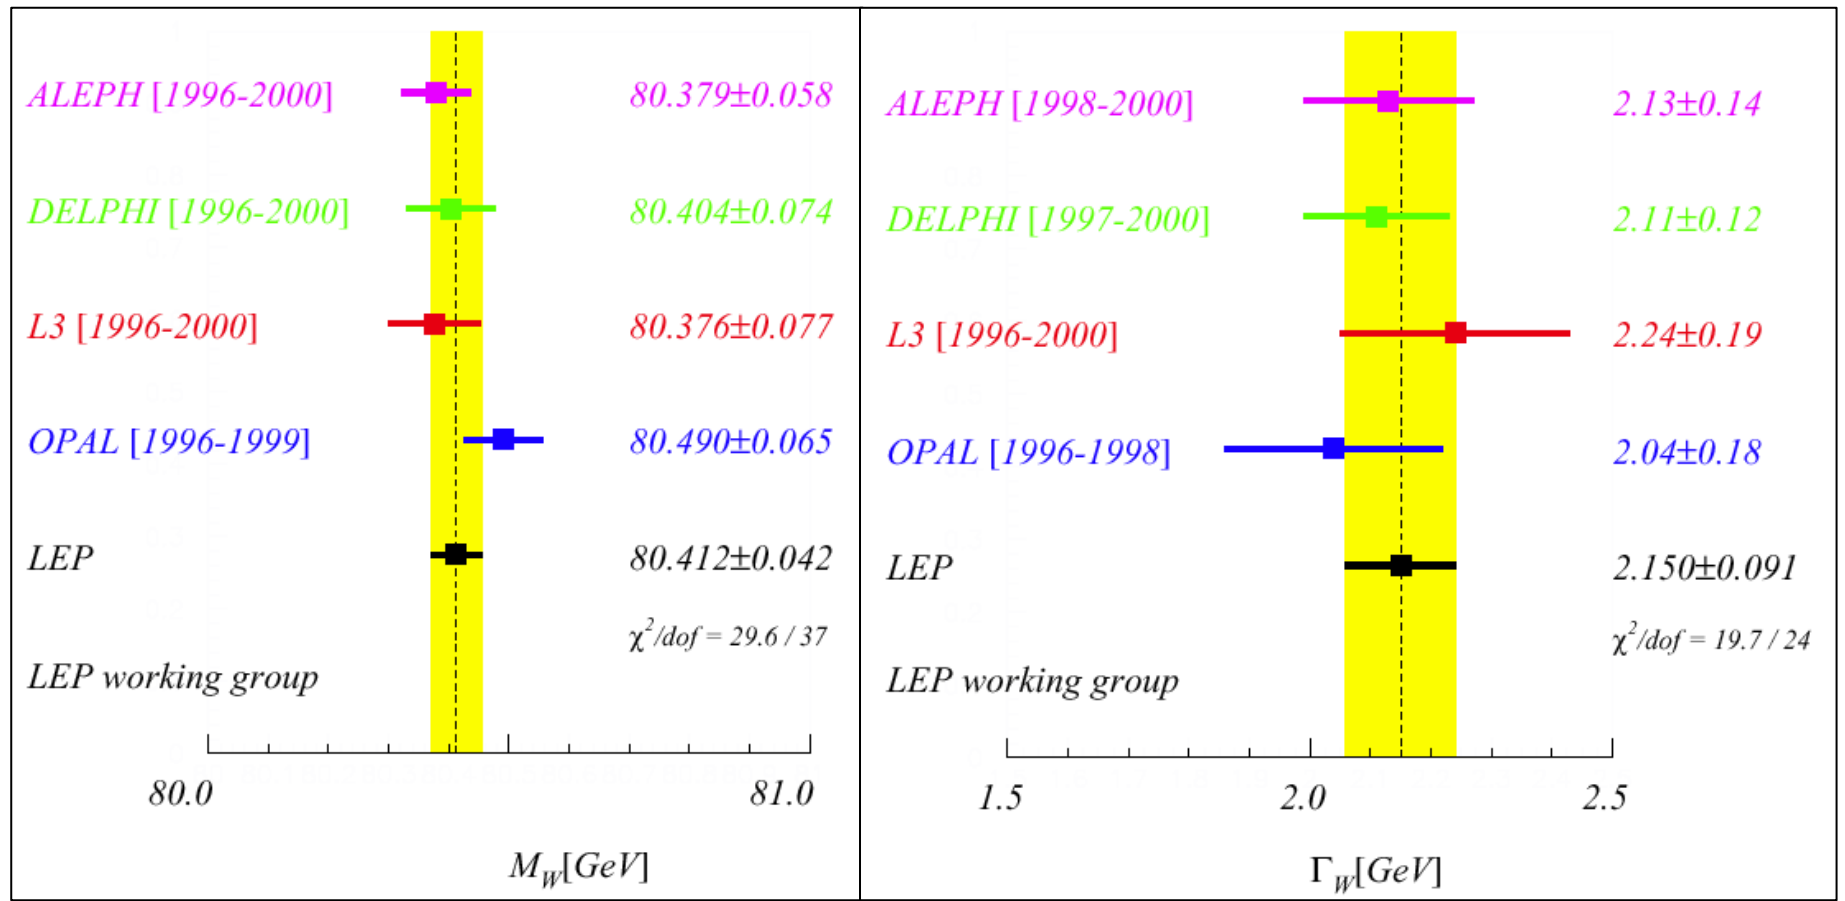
ALEPH [1996-2000] 80.379±0.058

DELPHI [1996-2000] 80.404±0.074

L3 [1996-2000] 80.376±0.077

OPAL [1996-1999] 80.490±0.065

LEP 80.412±0.042

$\chi^2/dof = 29.6 / 37$

LEP working group

80.0

81.0

$M_W[GeV]$

ALEPH [1998-2000] 2.13±0.14

DELPHI [1997-2000] 2.11±0.12

L3 [1996-2000] 2.24±0.19

OPAL [1996-1998] 2.04±0.18

LEP 2.150±0.091

$\chi^2/dof = 19.7 / 24$

LEP working group

1.5

2.0

2.5

$\Gamma_W[GeV]$